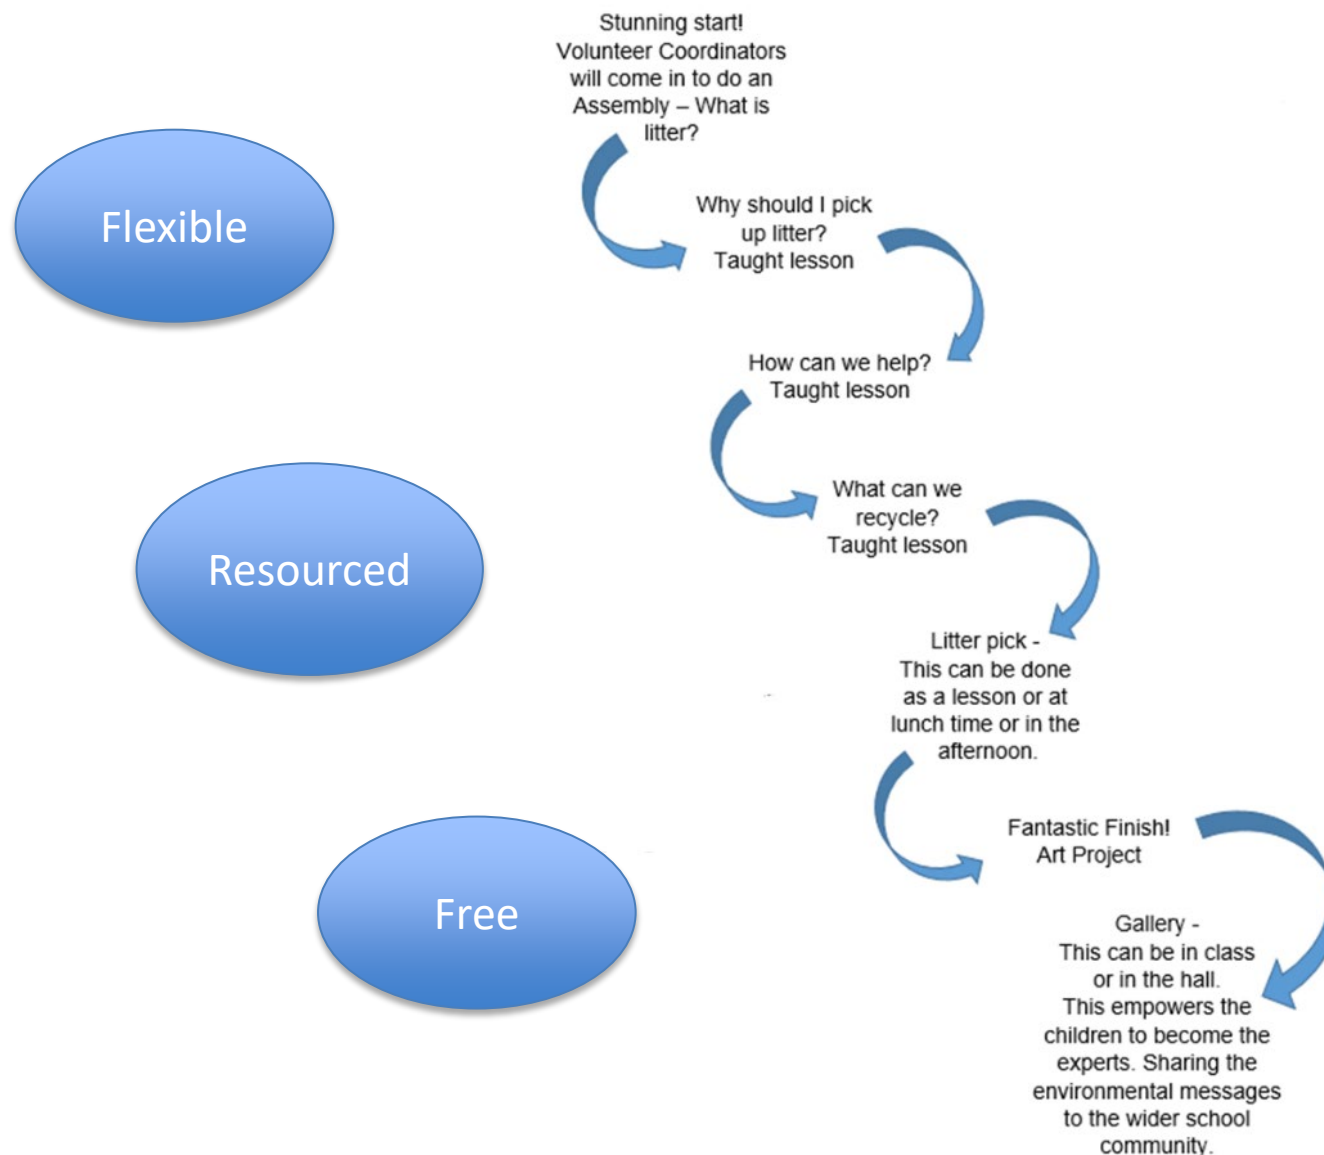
Stunning start! Volunteer Coordinators will come in to do an Assembly – What is litter?

Flexible

Why should I pick up litter? Taught lesson

How can we help? Taught lesson

What can we recycle? Taught lesson

Resourced

Litter pick - This can be done as a lesson or at lunch time or in the afternoon.

Fantastic Finish! Art Project

Free

Gallery - This can be in class or in the hall. This empowers the children to become the experts. Sharing the environmental messages to the wider school community.